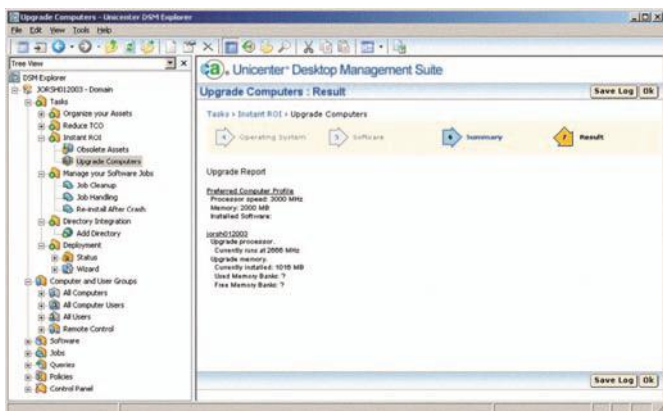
Upgrade Computers - Unicenter DSM Explorer
File Edit View Tools Help
Tree View
DSM Explorer
JORSH012003 - Domain
Tasks
Organize your Assets
Reduce TCO
Instant ROI
Obsolete Assets
Upgrade Computers
Manage your Software Jobs
Job Cleanup
Job Handling
Re-install After Crash
Directory Integration
Add Directory
Deployment
Status
Wizard
Computer and User Groups
All Computers
All Computer Users
All Users
Remote Control
Software
Jobs
Queries
Policies
Control Panel

ca. Unicenter® Desktop Management Suite
Upgrade Computers : Result
Save Log Ok
Tasks › Instant ROI › Upgrade Computers
4 Operating System
5 Software
6 Summary
7 Result

Upgrade Report

Preferred Computer Profile
Processor speed: 3000 MHz
Memory: 2000 MB
Installed Software:

jorsh012003
Upgrade processor.
Currently runs at 2666 MHz
Upgrade memory.
Currently installed: 1016 MB
Used Memory Banks: ?
Free Memory Banks: ?

Save Log Ok